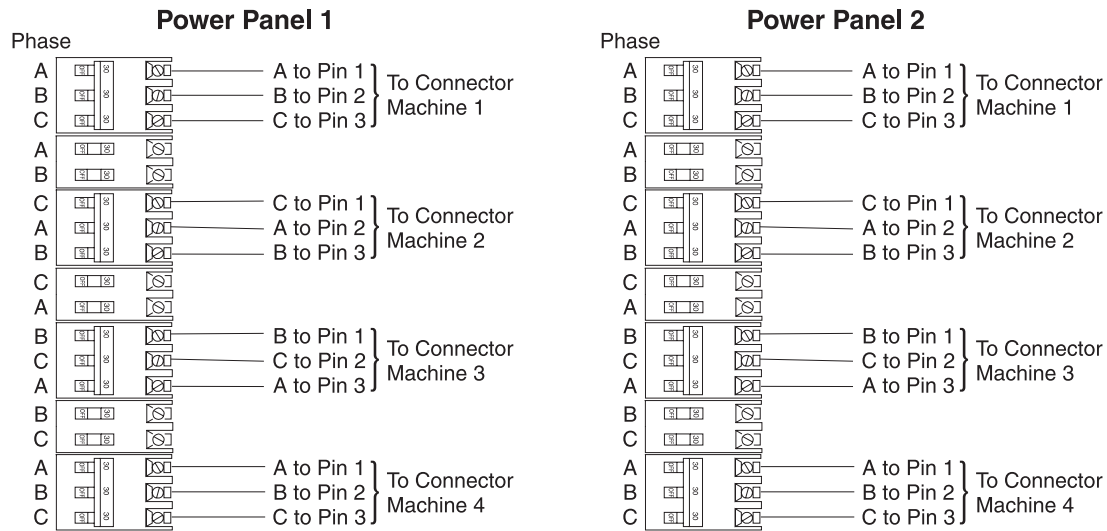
Power Panel 1

Phase

A
B
C
A
B
C
A
B
C
A
B
C
A
B
C
B
C
A
B
C

A to Pin 1
B to Pin 2
C to Pin 3
To Connector Machine 1

C to Pin 1
A to Pin 2
B to Pin 3
To Connector Machine 2

B to Pin 1
C to Pin 2
A to Pin 3
To Connector Machine 3

A to Pin 1
B to Pin 2
C to Pin 3
To Connector Machine 4

Power Panel 2

Phase

A
B
C
A
B
C
A
B
C
A
B
C
A
B
C
B
C
A
B
C

A to Pin 1
B to Pin 2
C to Pin 3
To Connector Machine 1

C to Pin 1
A to Pin 2
B to Pin 3
To Connector Machine 2

B to Pin 1
C to Pin 2
A to Pin 3
To Connector Machine 3

A to Pin 1
B to Pin 2
C to Pin 3
To Connector Machine 4